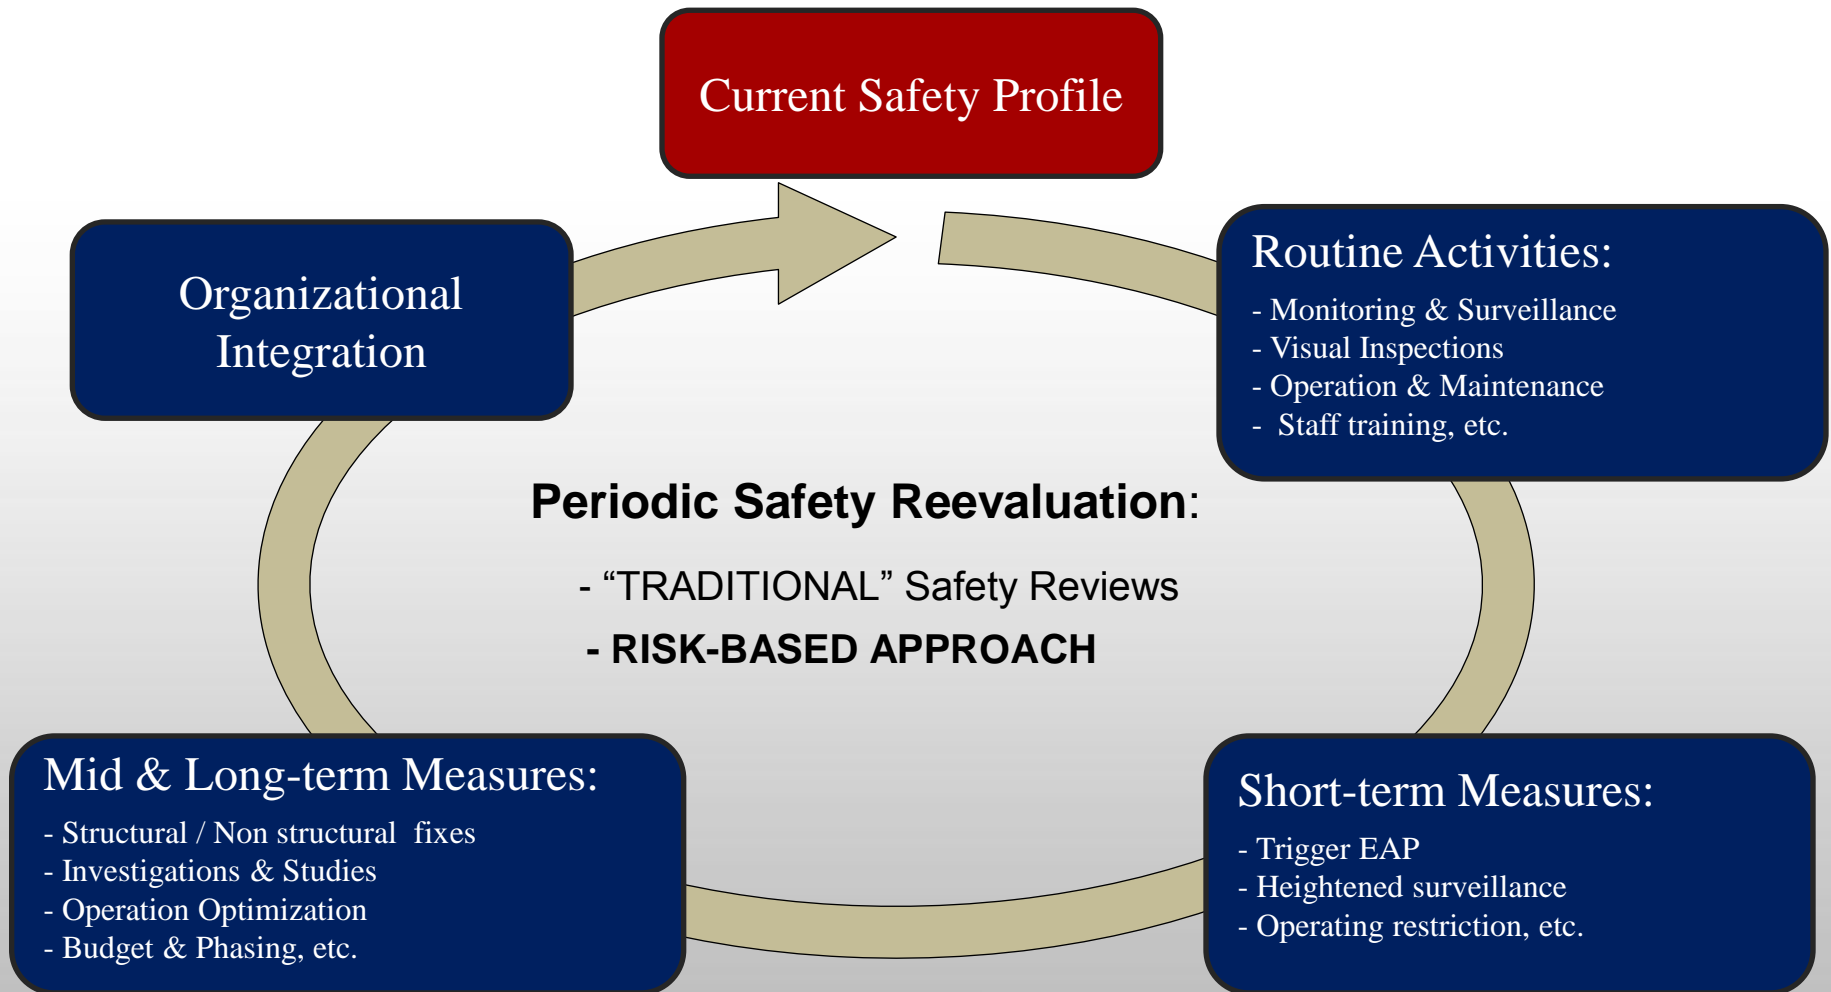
Current Safety Profile

Organizational Integration

Routine Activities:
- Monitoring & Surveillance
- Visual Inspections
- Operation & Maintenance
- Staff training, etc.

Periodic Safety Reevaluation:
- “TRADITIONAL” Safety Reviews
- RISK-BASED APPROACH

Mid & Long-term Measures:
- Structural / Non structural fixes
- Investigations & Studies
- Operation Optimization
- Budget & Phasing, etc.

Short-term Measures:
- Trigger EAP
- Heightened surveillance
- Operating restriction, etc.